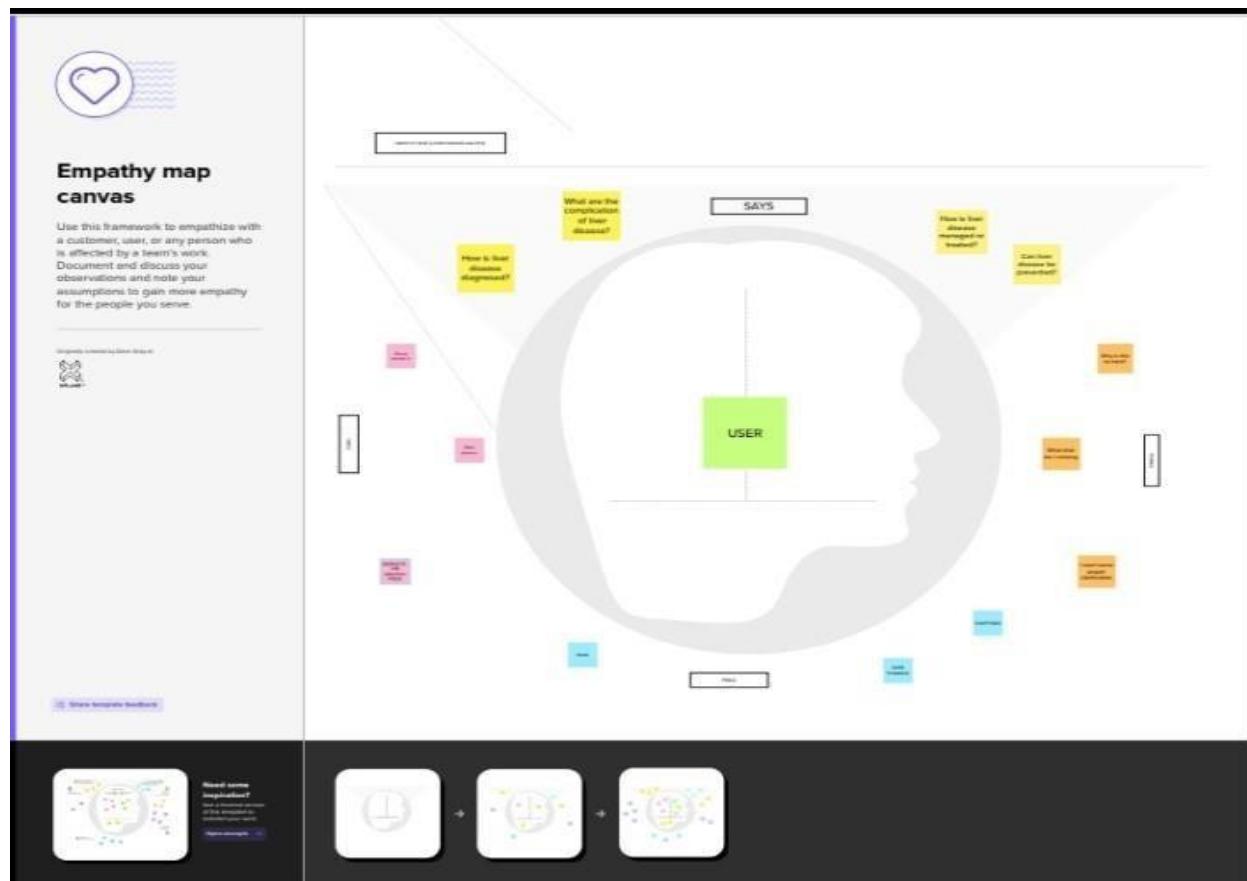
Empathy map canvas

Use this framework to empathize with a customer, user, or any person who is affected by a team's work. Document and discuss your observations and note your assumptions to gain more empathy for the people you serve.

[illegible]

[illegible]

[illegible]

SAYS

What are the complication of liver disease?

How is liver disease diagnosed?

How is liver disease managed or treated?

Can liver disease be prevented?

USER

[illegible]

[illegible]

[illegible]

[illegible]

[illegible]

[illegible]

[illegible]

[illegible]

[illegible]

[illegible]

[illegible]

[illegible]

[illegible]

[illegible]

Need some inspiration?

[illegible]

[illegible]